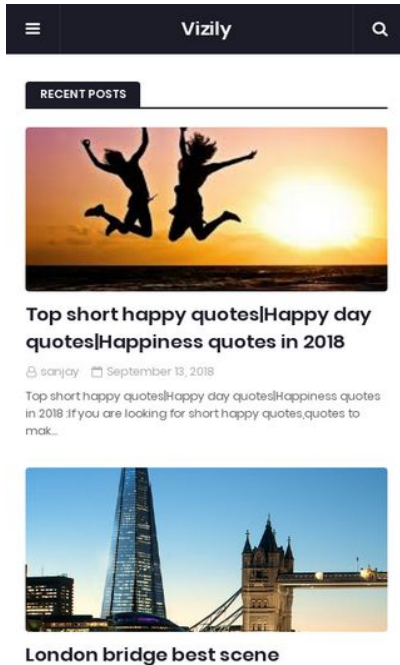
Vizily

RECENT POSTS

Top short happy quotes|Happy day quotes|Happiness quotes in 2018

sanjay September 13, 2018

Top short happy quotes|Happy day quotes|Happiness quotes in 2018 :If you are looking for short happy quotes,quotes to mak...

London bridge best scene